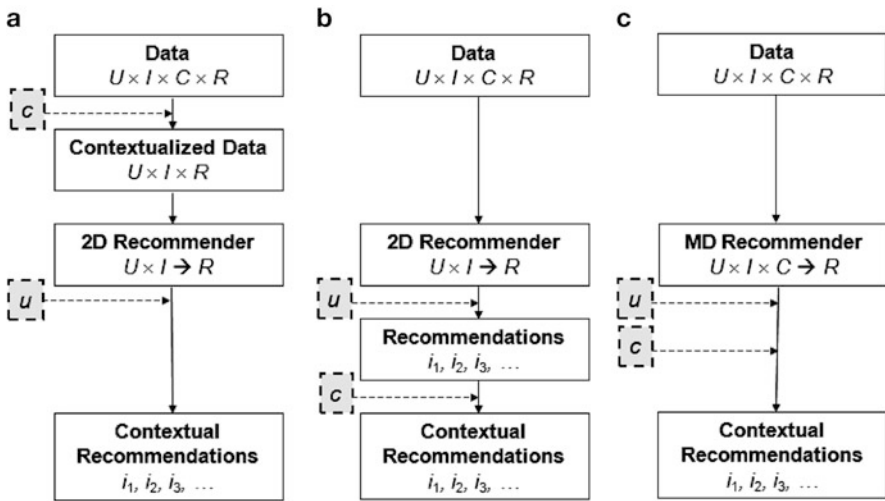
a

Data
$U \times I \times C \times R$

$c$

Contextualized Data
$U \times I \times R$

2D Recommender
$U \times I \rightarrow R$

$u$

Contextual Recommendations
$i_1, i_2, i_3, \ldots$

b

Data
$U \times I \times C \times R$

2D Recommender
$U \times I \rightarrow R$

$u$

Recommendations
$i_1, i_2, i_3, \ldots$

$c$

Contextual Recommendations
$i_1, i_2, i_3, \ldots$

c

Data
$U \times I \times C \times R$

MD Recommender
$U \times I \times C \rightarrow R$

$u$

$c$

Contextual Recommendations
$i_1, i_2, i_3, \ldots$